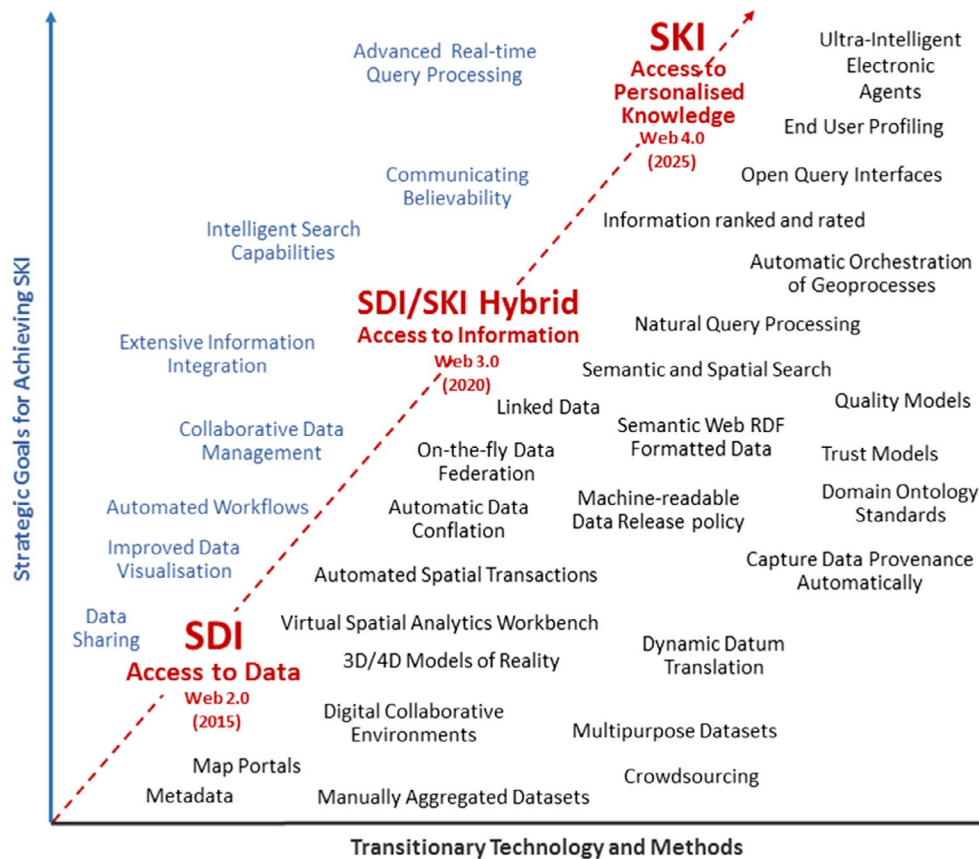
Strategic Goals for Achieving SKI

Advanced Real-time Query Processing

SKI
Access to Personalised Knowledge
Web 4.0
(2025)

Ultra-Intelligent Electronic Agents

End User Profiling

Open Query Interfaces

Communicating Believability

Information ranked and rated

Intelligent Search Capabilities

Automatic Orchestration of Geoprocesses

SDI/SKI Hybrid
Access to Information
Web 3.0
(2020)

Natural Query Processing

Extensive Information Integration

Semantic and Spatial Search

Linked Data

Quality Models

Collaborative Data Management

Semantic Web RDF Formatted Data

On-the-fly Data Federation

Trust Models

Machine-readable Data Release policy

Domain Ontology Standards

Automated Workflows

Automatic Data Conflation

Improved Data Visualisation

Capture Data Provenance Automatically

Automated Spatial Transactions

Data Sharing

SDI
Access to Data
Web 2.0
(2015)

Virtual Spatial Analytics Workbench

Dynamic Datum Translation

3D/4D Models of Reality

Digital Collaborative Environments

Multipurpose Datasets

Map Portals

Crowdsourcing

Metadata

Manually Aggregated Datasets

Transitionary Technology and Methods